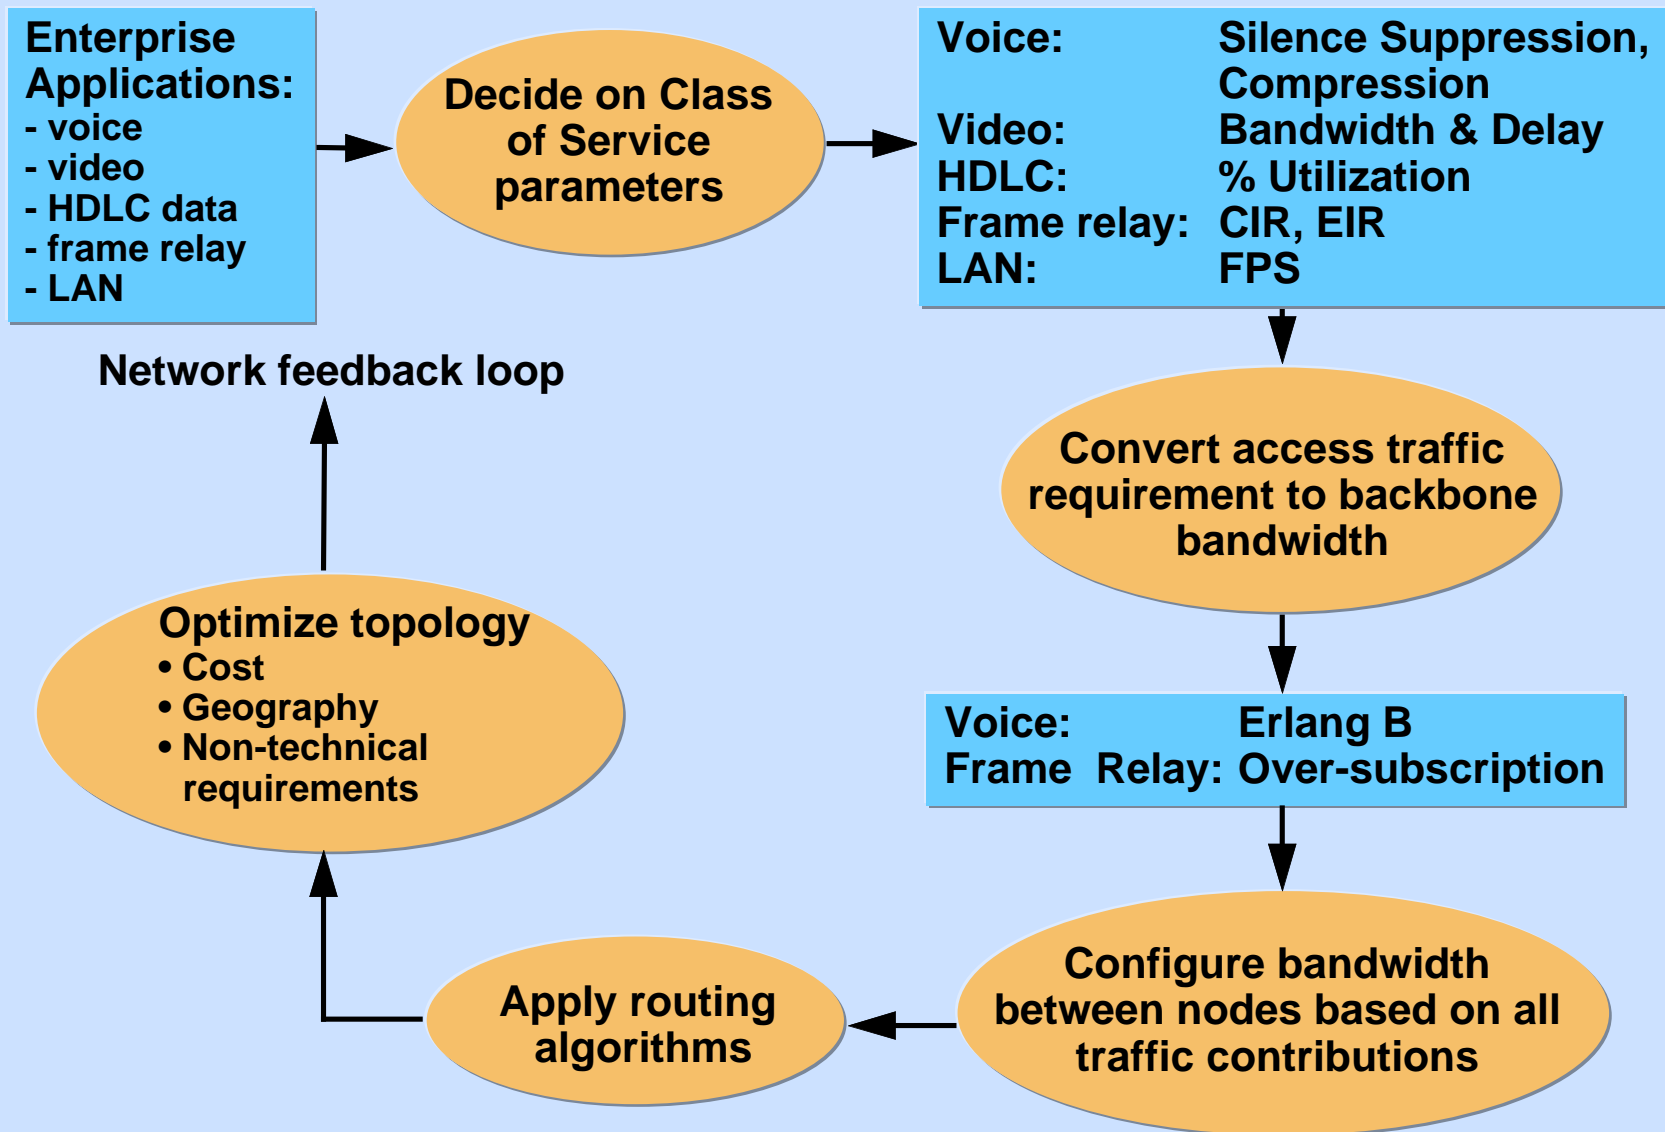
Enterprise Applications:
- voice
- video
- HDLC data
- frame relay
- LAN

Decide on Class of Service parameters

| Voice: | Silence Suppression, Compression |
|---|---|
| Video: | Bandwidth & Delay |
| HDLC: | % Utilization |
| Frame relay: | CIR, EIR |
| LAN: | FPS |

Convert access traffic requirement to backbone bandwidth

| Voice: | Erlang B |
|---|---|
| Frame Relay: | Over-subscription |

Configure bandwidth between nodes based on all traffic contributions

Apply routing algorithms

Optimize topology
• Cost
• Geography
• Non-technical requirements

Network feedback loop